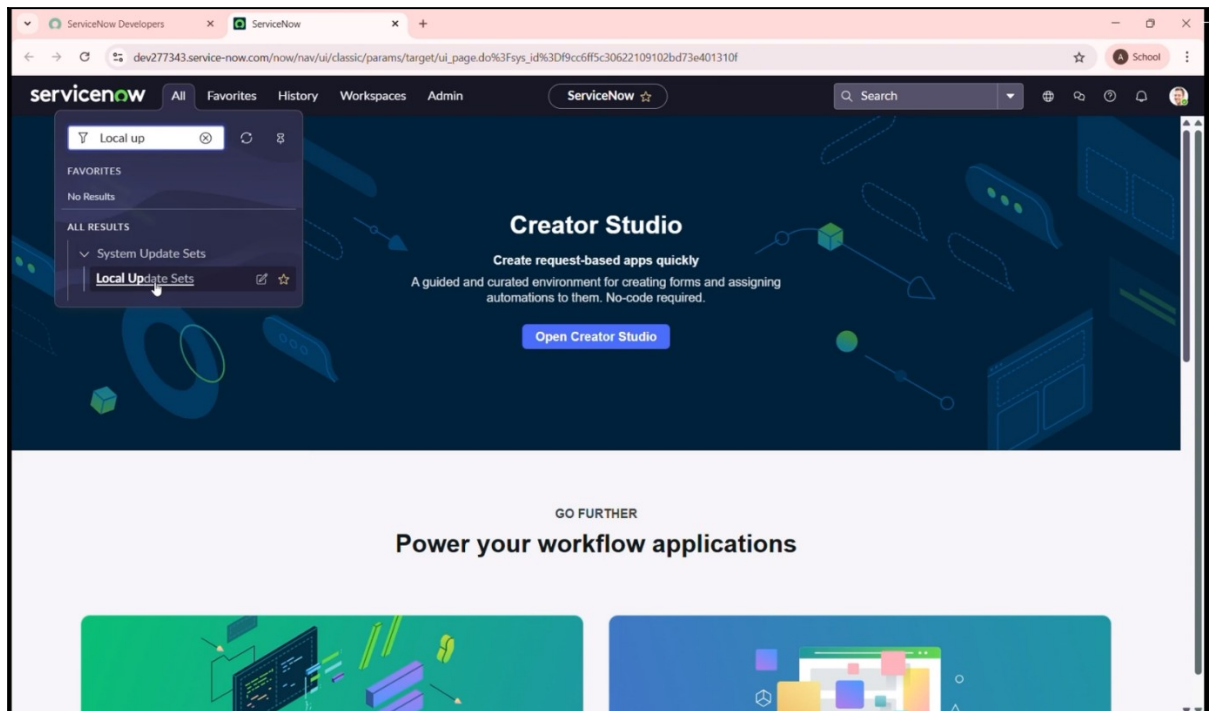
ServiceNow Developers × ServiceNow × +

dev277343.service-now.com/now/nav/ui/classic/params/target/ui_page.do%3Fsys_id%3Df9cc6ff5c30622109102bd73e401310f

School

servicenow All Favorites History Workspaces Admin ServiceNow ☆ Search

Local up

FAVORITES

No Results

ALL RESULTS

System Update Sets

Local Update Sets

Creator Studio

Create request-based apps quickly

A guided and curated environment for creating forms and assigning automations to them. No-code required.

Open Creator Studio

GO FURTHER

Power your workflow applications